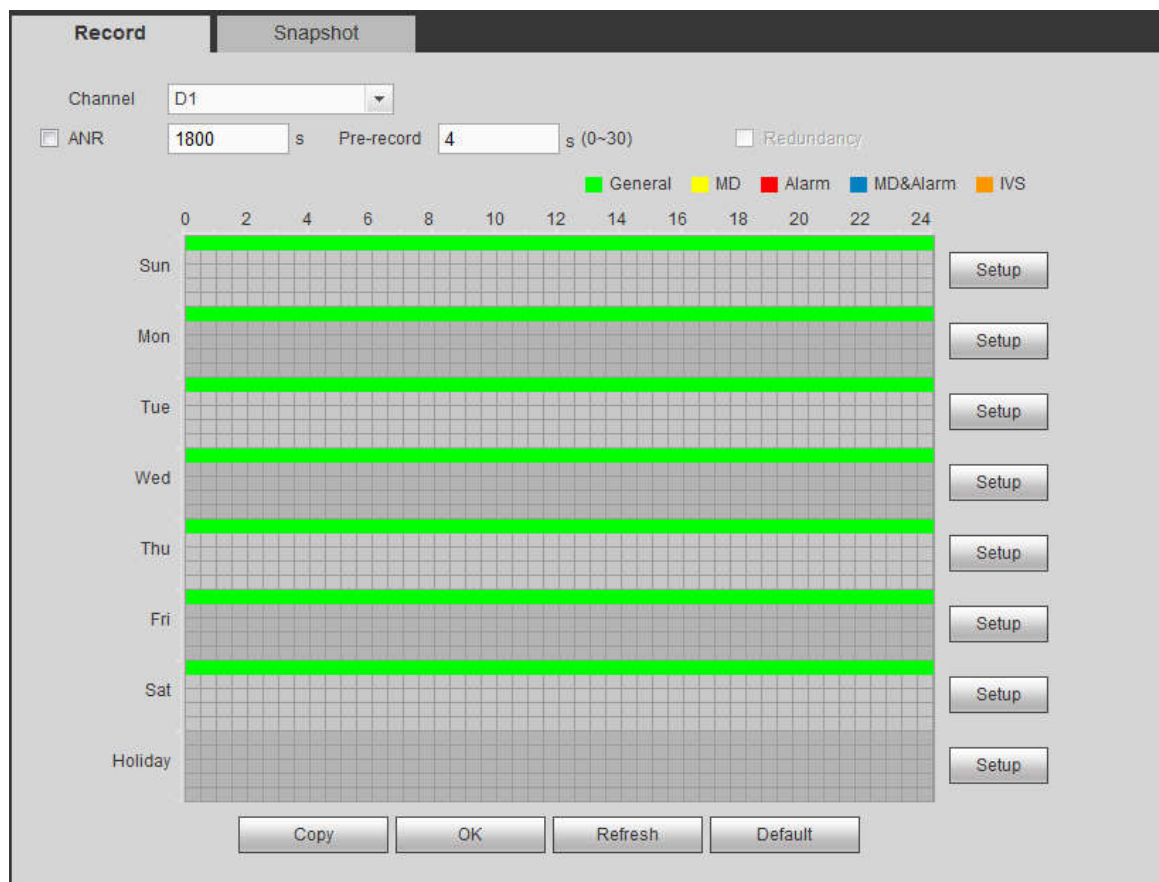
Record Snapshot

Channel D1

ANR 1800 s Pre-record 4 s (0~30) Redundancy

General MD Alarm MD&Alarm IVS

0 2 4 6 8 10 12 14 16 18 20 22 24

Sun Setup

Mon Setup

Tue Setup

Wed Setup

Thu Setup

Fri Setup

Sat Setup

Holiday Setup

Copy OK Refresh Default